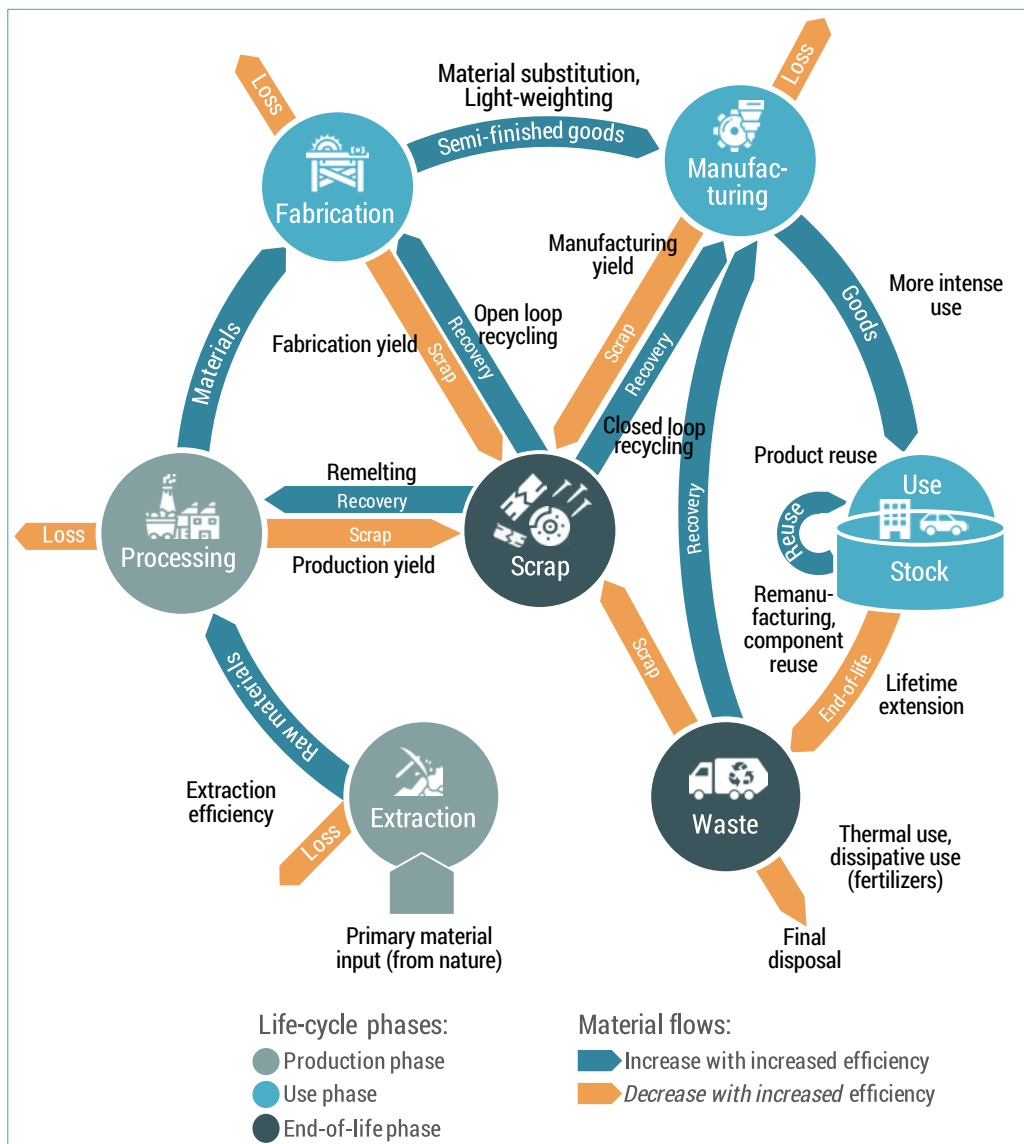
Loss

Material substitution, Light-weighting

Loss

Semi-finished goods

Fabrication

Manufacturing

Manufacturing yield

More intense use

Goods

Open loop recycling

Fabrication yield

Materials

Recovery

Scrap

Scrap

Recovery

Closed loop recycling

Product reuse

Use

Remelting

Recovery

Reuse

Stock

Loss

Processing

Scrap

Scrap

Recovery

Production yield

Remanufacturing, component reuse

Scrap

Raw materials

End-of-life

Lifetime extension

Extraction efficiency

Extraction

Waste

Loss

Thermal use, dissipative use (fertilizers)

Primary material input (from nature)

Final disposal

Life-cycle phases:
Production phase
Use phase
End-of-life phase

Material flows:
Increase with increased efficiency
*Decrease with increased* efficiency